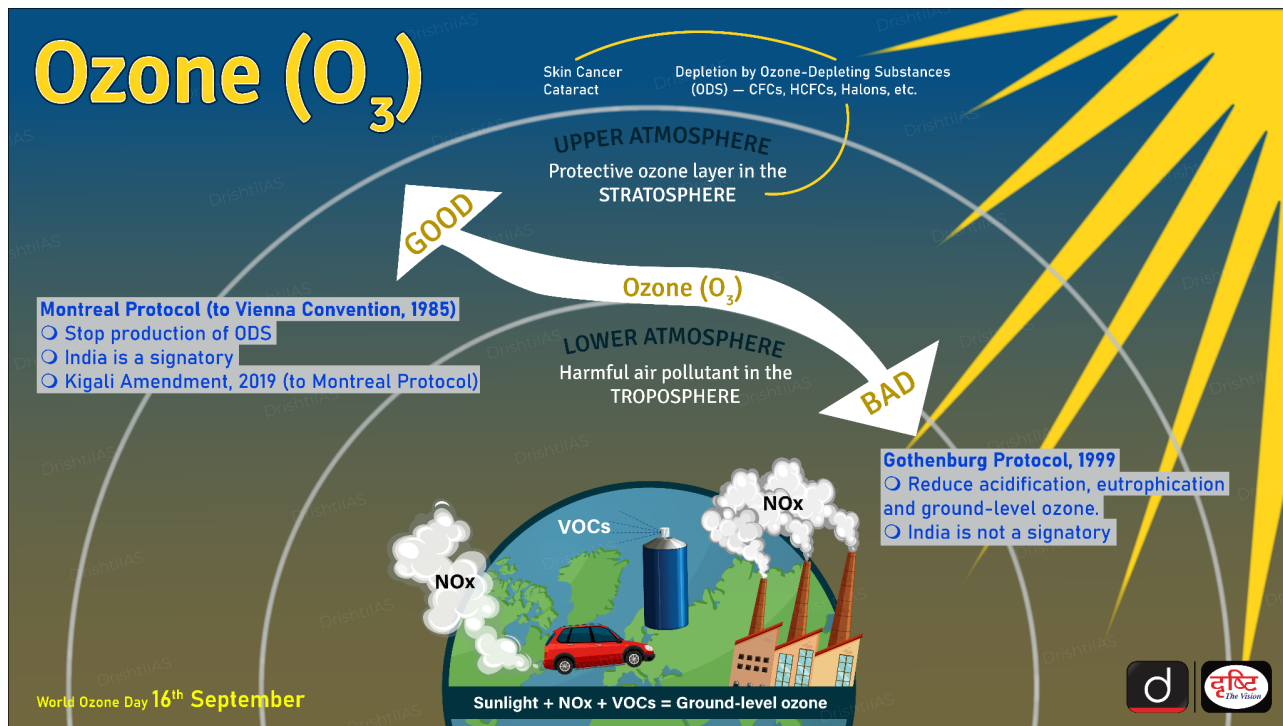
Ozone ($O_3$)

Skin Cancer
Cataract

Depletion by Ozone-Depleting Substances (ODS) — CFCs, HCFCs, Halons, etc.

UPPER ATMOSPHERE
Protective ozone layer in the STRATOSPHERE

GOOD

Ozone ($O_3$)

Montreal Protocol (to Vienna Convention, 1985)
❍ Stop production of ODS
❍ India is a signatory
❍ Kigali Amendment, 2019 (to Montreal Protocol)

LOWER ATMOSPHERE
Harmful air pollutant in the TROPOSPHERE

BAD

Gothenburg Protocol, 1999
❍ Reduce acidification, eutrophication and ground-level ozone.
❍ India is not a signatory

VOCs
NOx
NOx

Sunlight + NOx + VOCs = Ground-level ozone

World Ozone Day 16$^{th}$ September

d
दृष्टि The Vision